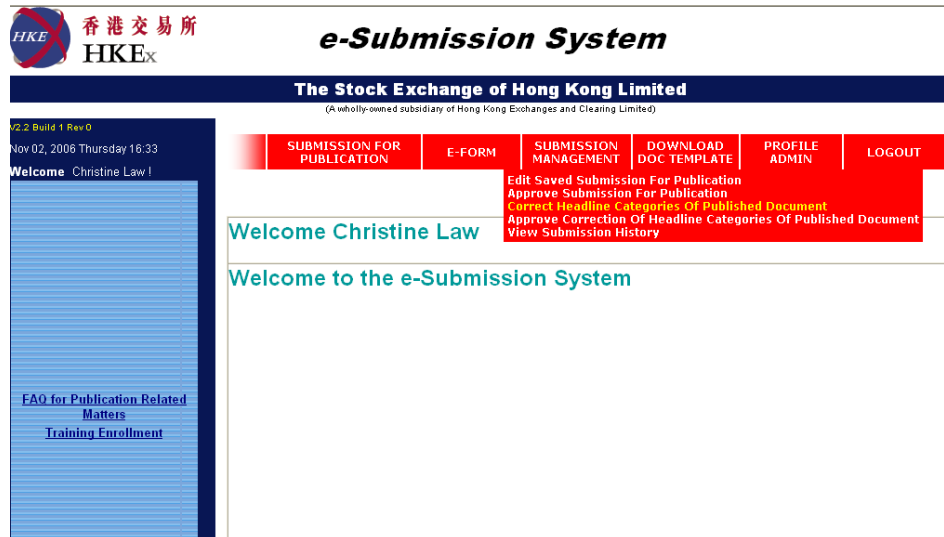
HKEx 香港交易所 HKEx

e-Submission System

The Stock Exchange of Hong Kong Limited
(A wholly-owned subsidiary of Hong Kong Exchanges and Clearing Limited)

V2.2 Build 1 Rev 0
Nov 02, 2006 Thursday 16:33
Welcome Christine Law !

SUBMISSION FOR PUBLICATION | E-FORM | SUBMISSION MANAGEMENT | DOWNLOAD DOC TEMPLATE | PROFILE ADMIN | LOGOUT

Edit Saved Submission For Publication
Approve Submission For Publication
Correct Headline Categories Of Published Document
Approve Correction Of Headline Categories Of Published Document
View Submission History

Welcome Christine Law

Welcome to the e-Submission System

FAQ for Publication Related Matters
Training Enrollment